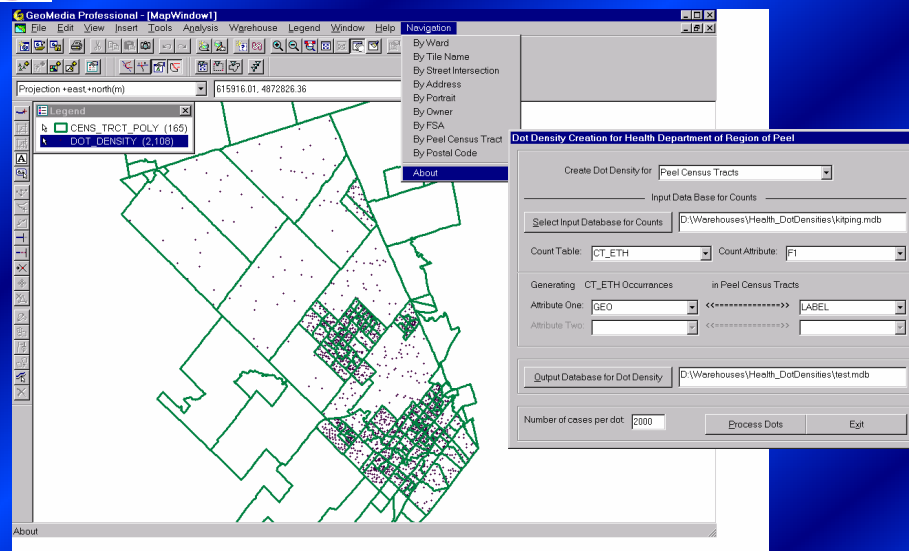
GeoMedia Professional - [MapWindow1]

File Edit View Insert Tools Analysis Warehouse Legend Window Help Navigation

Projection +east,+north(m) 615916.01, 4872826.36

Legend

CENS_TRCT_POLY (165)

DOT_DENSITY (2,108)

By Ward
By Tile Name
By Street Intersection
By Address
By Portrait
By Owner
By FSA
By Peel Census Tract
By Postal Code
About

Dot Density Creation for Health Department of Region of Peel

Create Dot Density for Peel Census Tracts

Input Data Base for Counts

Select Input Database for Counts D:\Warehouses\Health_DotDensities\kitping.mdb

Count Table: CT_ETH Count Attribute: F1

Generating CT_ETH Occurrances in Peel Census Tracts

Attribute One: GEO <<==============>> LABEL

Attribute Two: <<==============>>

Output Database for Dot Density D:\Warehouses\Health_DotDensities\test.mdb

Number of cases per dot: 2000 Process Dots Exit

About